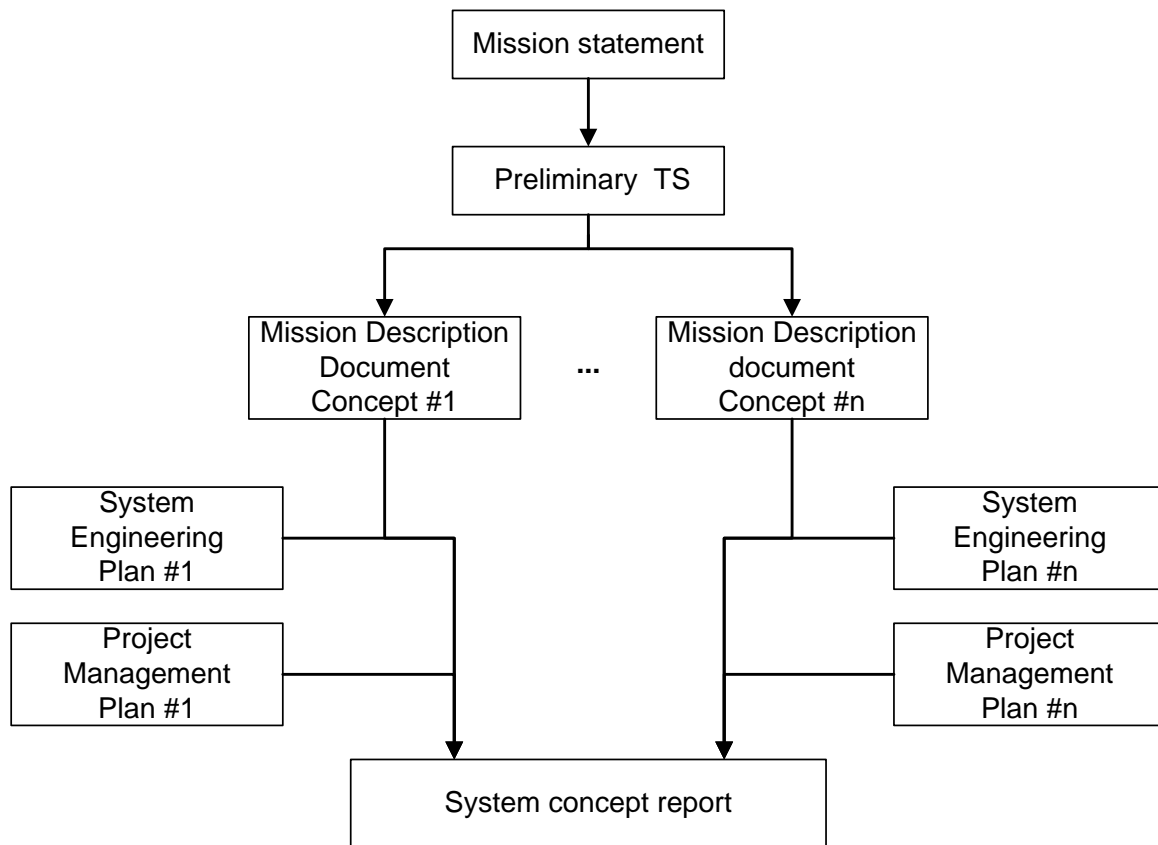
Mission statement

Preliminary TS

Mission Description Document Concept #1

...

Mission Description document Concept #n

System Engineering Plan #1

Project Management Plan #1

System Engineering Plan #n

Project Management Plan #n

System concept report